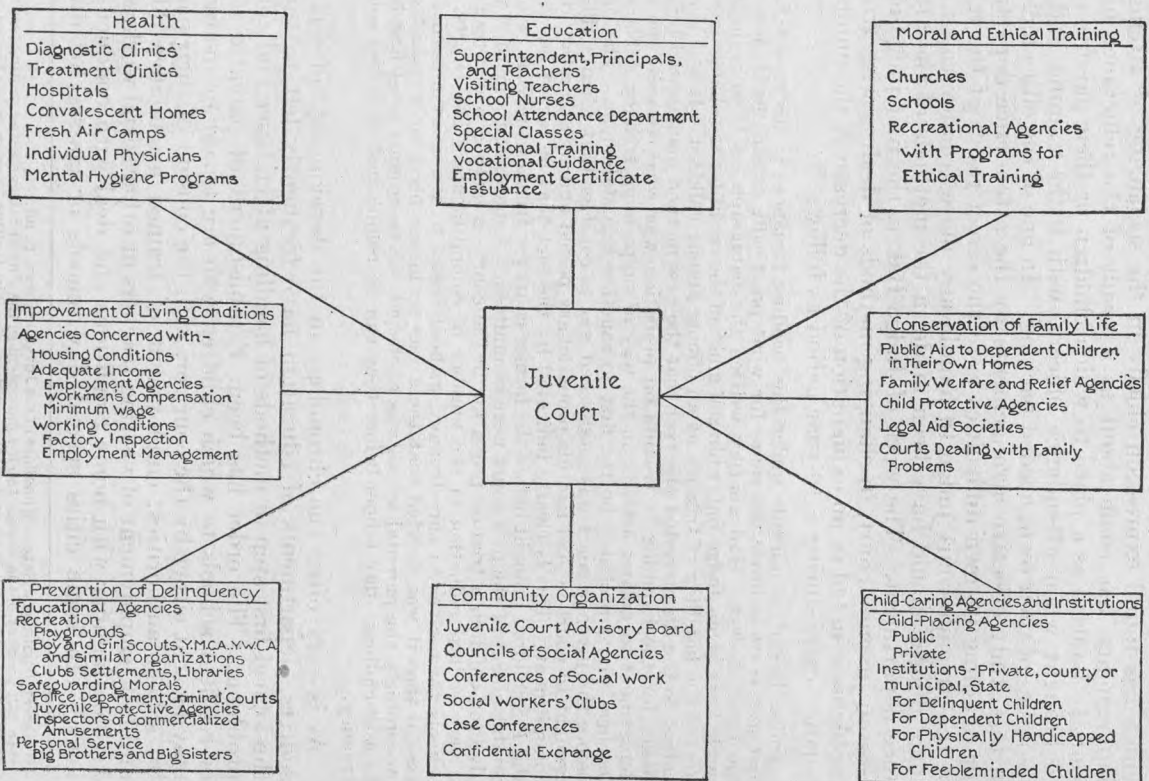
Health

Diagnostic Clinics
Treatment Clinics
Hospitals
Convalescent Homes
Fresh Air Camps
Individual Physicians
Mental Hygiene Programs

Education

Superintendent, Principals, and Teachers
Visiting Teachers
School Nurses
School Attendance Department
Special Classes
Vocational Training
Vocational Guidance
Employment Certificate Issuance

Moral and Ethical Training

Churches
Schools
Recreational Agencies with Programs for Ethical Training

Improvement of Living Conditions

Agencies Concerned with -
Housing Conditions
Adequate Income
Employment Agencies
Workmen's Compensation
Minimum Wage
Working Conditions
Factory Inspection
Employment Management

Juvenile Court

Conservation of Family Life

Public Aid to Dependent Children in Their Own Homes
Family Welfare and Relief Agencies
Child Protective Agencies
Legal Aid Societies
Courts Dealing with Family Problems

Prevention of Delinquency

Educational Agencies
Recreation
Playgrounds
Boy and Girl Scouts, Y.M.C.A., Y.W.C.A. and Similar organizations
Clubs, Settlements, Libraries
Safeguarding Morals
Police Department, Criminal Courts
Juvenile Protective Agencies
Inspectors of Commercialized Amusements
Personal Service
Big Brothers and Big Sisters

Community Organization

Juvenile Court Advisory Board
Councils of Social Agencies
Conferences of Social Work
Social Workers' Clubs
Case Conferences
Confidential Exchange

Child-Caring Agencies and Institutions

Child-Placing Agencies
Public
Private
Institutions - Private, county or municipal, State
For Delinquent Children
For Dependent Children
For Physically Handicapped Children
For Feebleminded Children